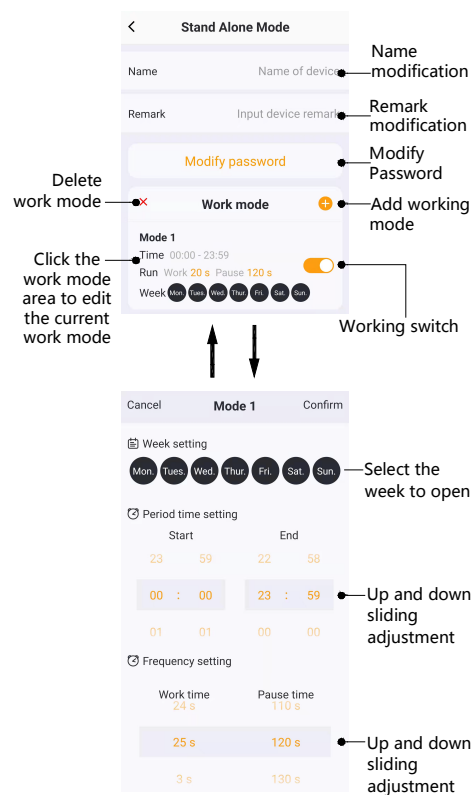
Stand Alone Mode

Name Name of device

Name modification

Remark Input device remark

Remark modification

Modify password

Modify Password

Delete work mode

Work mode

Add working mode

Mode 1
Time 00:00 - 23:59
Run Work 20 s Pause 120 s
Week Mon. Tues. Wed. Thur. Fri. Sat. Sun.

Click the work mode area to edit the current work mode

Working switch

Cancel Mode 1 Confirm

Week setting

Mon. Tues. Wed. Thur. Fri. Sat. Sun.

Select the week to open

Period time setting

Start End

| 23 | 59 | 22 | 58 |
|---|---|---|---|
| 00 : | 00 | 23 : | 59 |
| 01 | 01 | 00 | 00 |

Up and down sliding adjustment

Frequency setting

Work time Pause time

| 24 s | 110 s |
|---|---|
| 25 s | 120 s |
| 3 s | 130 s |

Up and down sliding adjustment